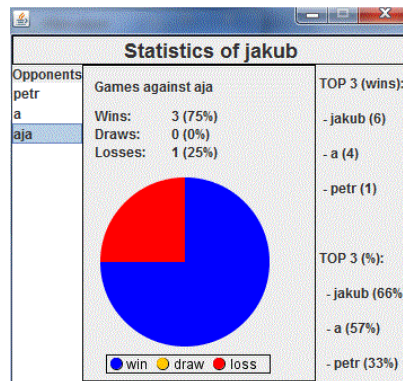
Statistics of jakub

Opponents
petr
a
aja

Games against aja

| | |
|---|---|
| Wins: | 3 (75%) |
| Draws: | 0 (0%) |
| Losses: | 1 (25%) |

win draw loss

TOP 3 (wins):
- jakub (6)
- a (4)
- petr (1)

TOP 3 (%):
- jakub (66%
- a (57%)
- petr (33%)